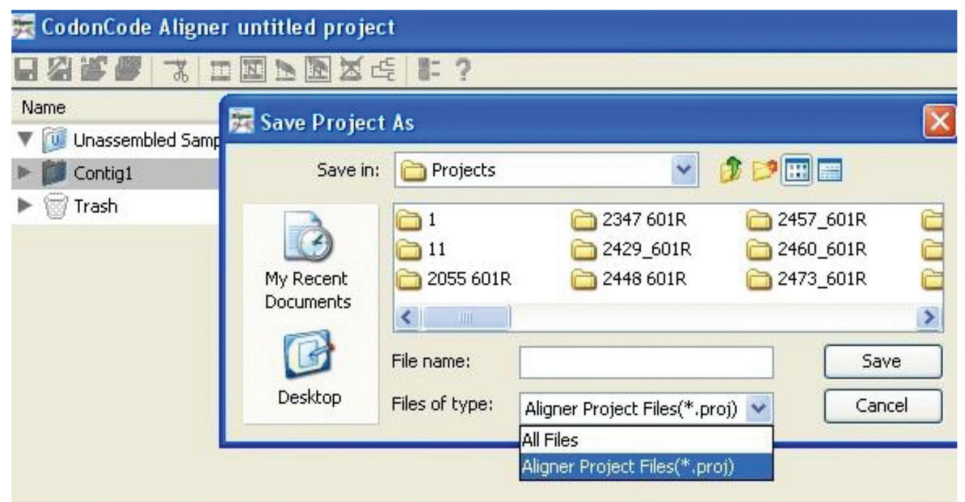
CodonCode Aligner untitled project

?

Name

Unassembled Samp

Contig1

Trash

Save Project As

Save in: Projects

My Recent Documents

Desktop

1
11
2055 601R
2347 601R
2429_601R
2448 601R
2457_601R
2460_601R
2473_601R

File name:

Files of type: Aligner Project Files(*.proj)

All Files

Aligner Project Files(*.proj)

Save

Cancel